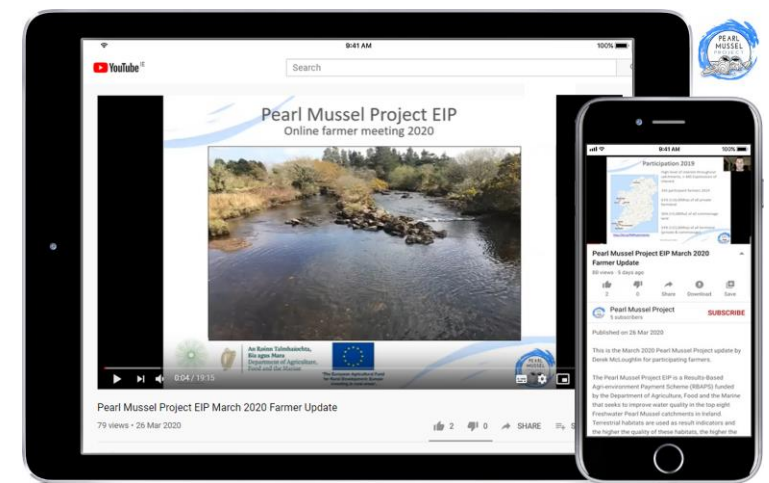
PEARL MUSSEL PROJECT

9:41 AM
100%
YouTube IE
Search

Pearl Mussel Project EIP
Online farmer meeting 2020

An Roinn Talmhaíochta, Bia agus Mara
Department of Agriculture, Food and the Marine

The European Agricultural Fund for Rural Development: Europe investing in rural areas

0:04 / 19:15

Pearl Mussel Project EIP March 2020 Farmer Update
79 views • 26 Mar 2020
2 0 SHARE

9:41 AM
100%
Participation 2019
Pearl Mussel Project EIP March 2020 Farmer Update
80 views • 5 days ago
2 0 Share Download Save
Pearl Mussel Project
5 subscribers
SUBSCRIBE
Published on 26 Mar 2020

This is the March 2020 Pearl Mussel Project update by Derek McLoughlin for participating farmers.

The Pearl Mussel Project EIP is a Results-Based Agri-environment Payment Scheme (RBAPS) funded by the Department of Agriculture, Food and The Marine that seeks to improve water quality in the top eight Freshwater Pearl Mussel catchments in Ireland. Terrestrial habitats are used as result indicators and the higher the quality of these habitats, the higher the